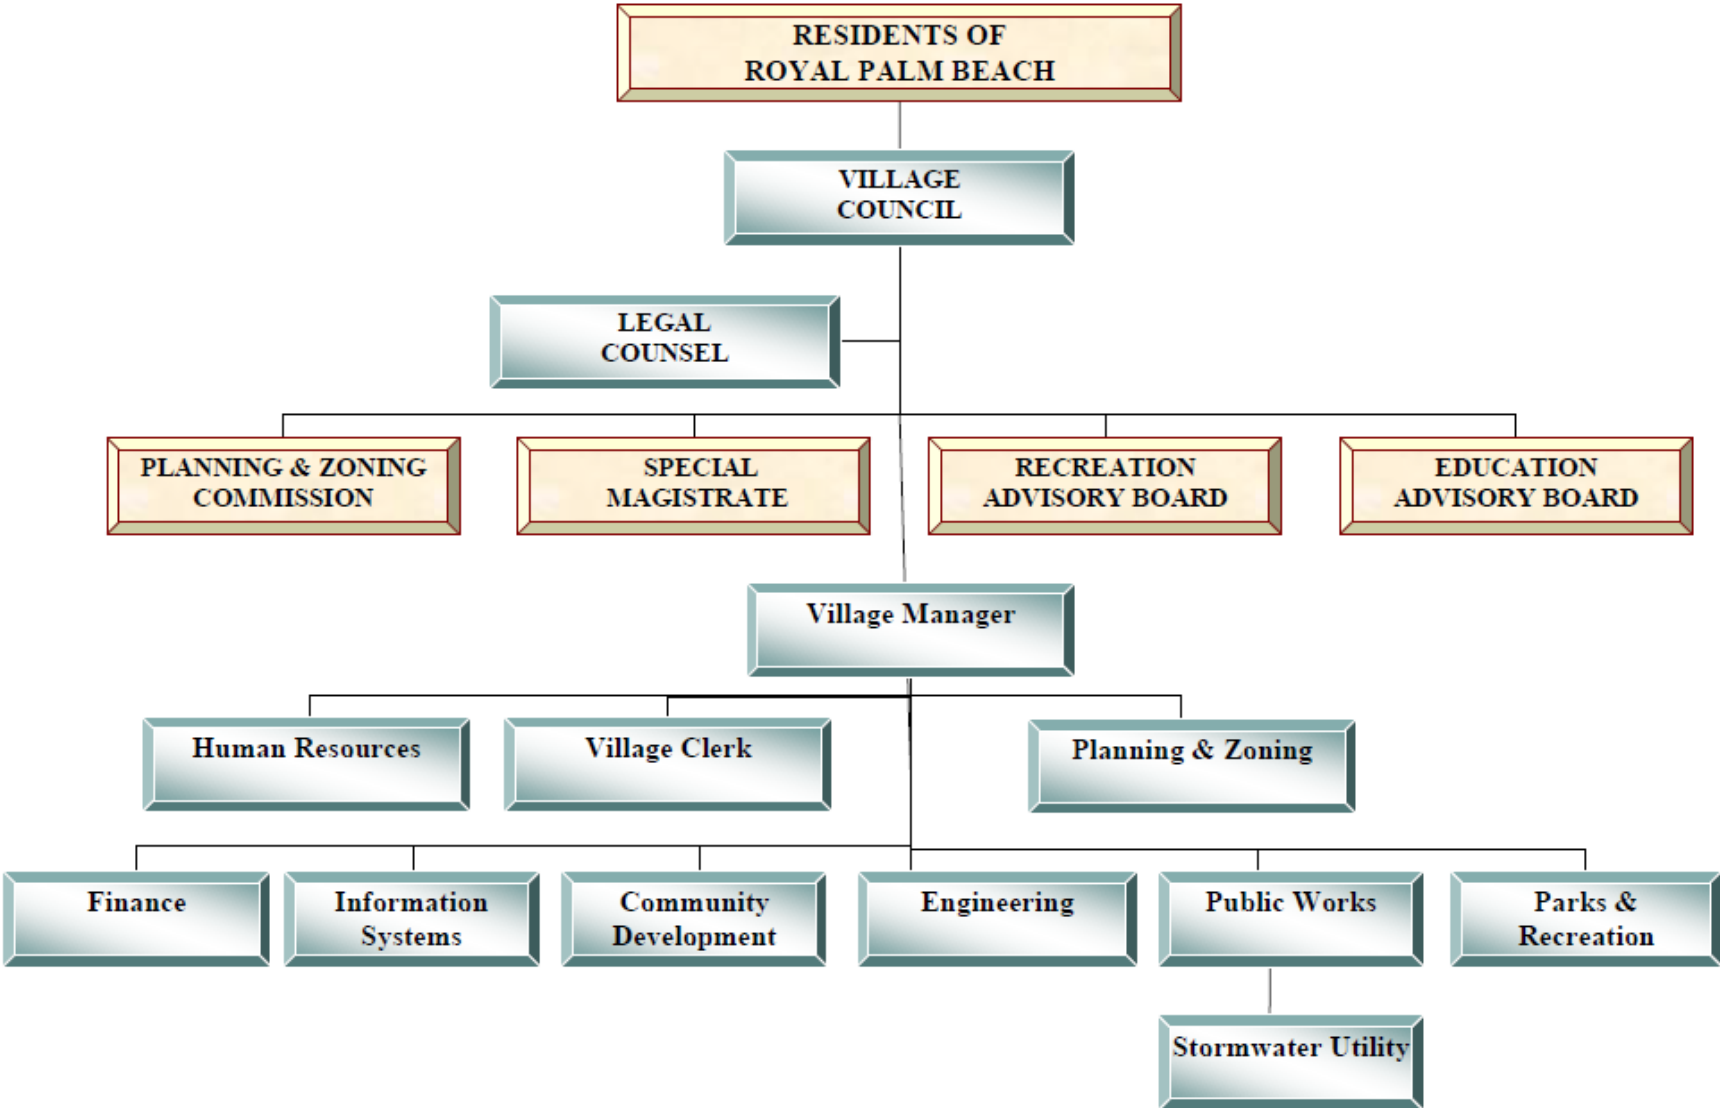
RESIDENTS OF ROYAL PALM BEACH

VILLAGE COUNCIL

LEGAL COUNSEL

PLANNING & ZONING COMMISSION

SPECIAL MAGISTRATE

RECREATION ADVISORY BOARD

EDUCATION ADVISORY BOARD

Village Manager

Human Resources

Village Clerk

Planning & Zoning

Finance

Information Systems

Community Development

Engineering

Public Works

Parks & Recreation

Stormwater Utility